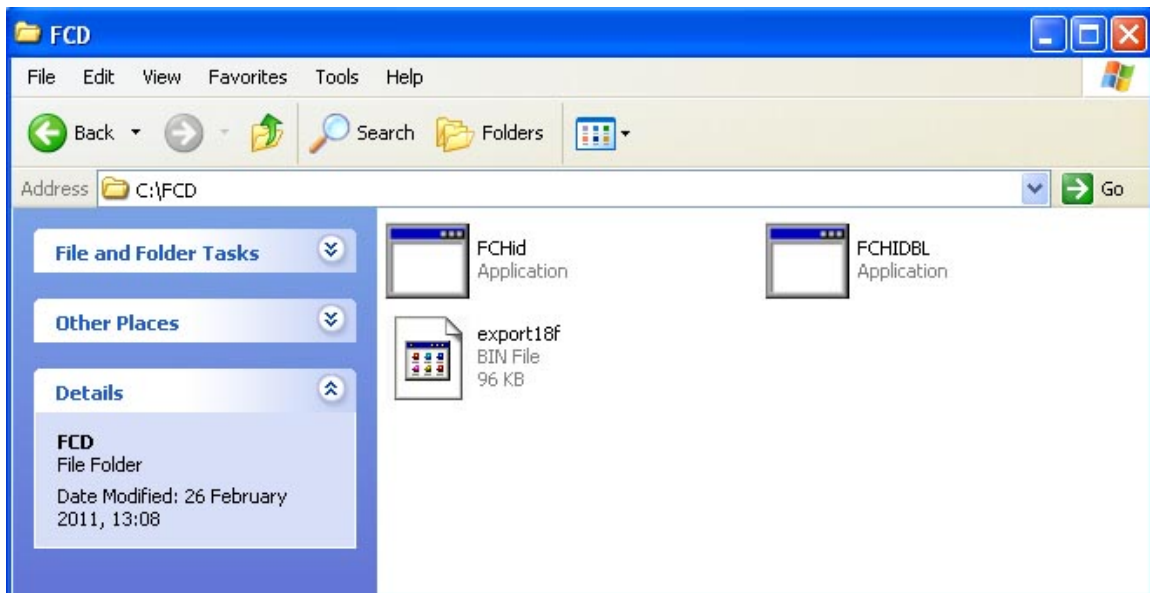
FCD

File Edit View Favorites Tools Help

Back Search Folders

Address C:\FCD

Go

File and Folder Tasks

Other Places

Details

FCD
File Folder
Date Modified: 26 February 2011, 13:08

FCHid
Application

FCHIDBL
Application

export18f
BIN File
96 KB